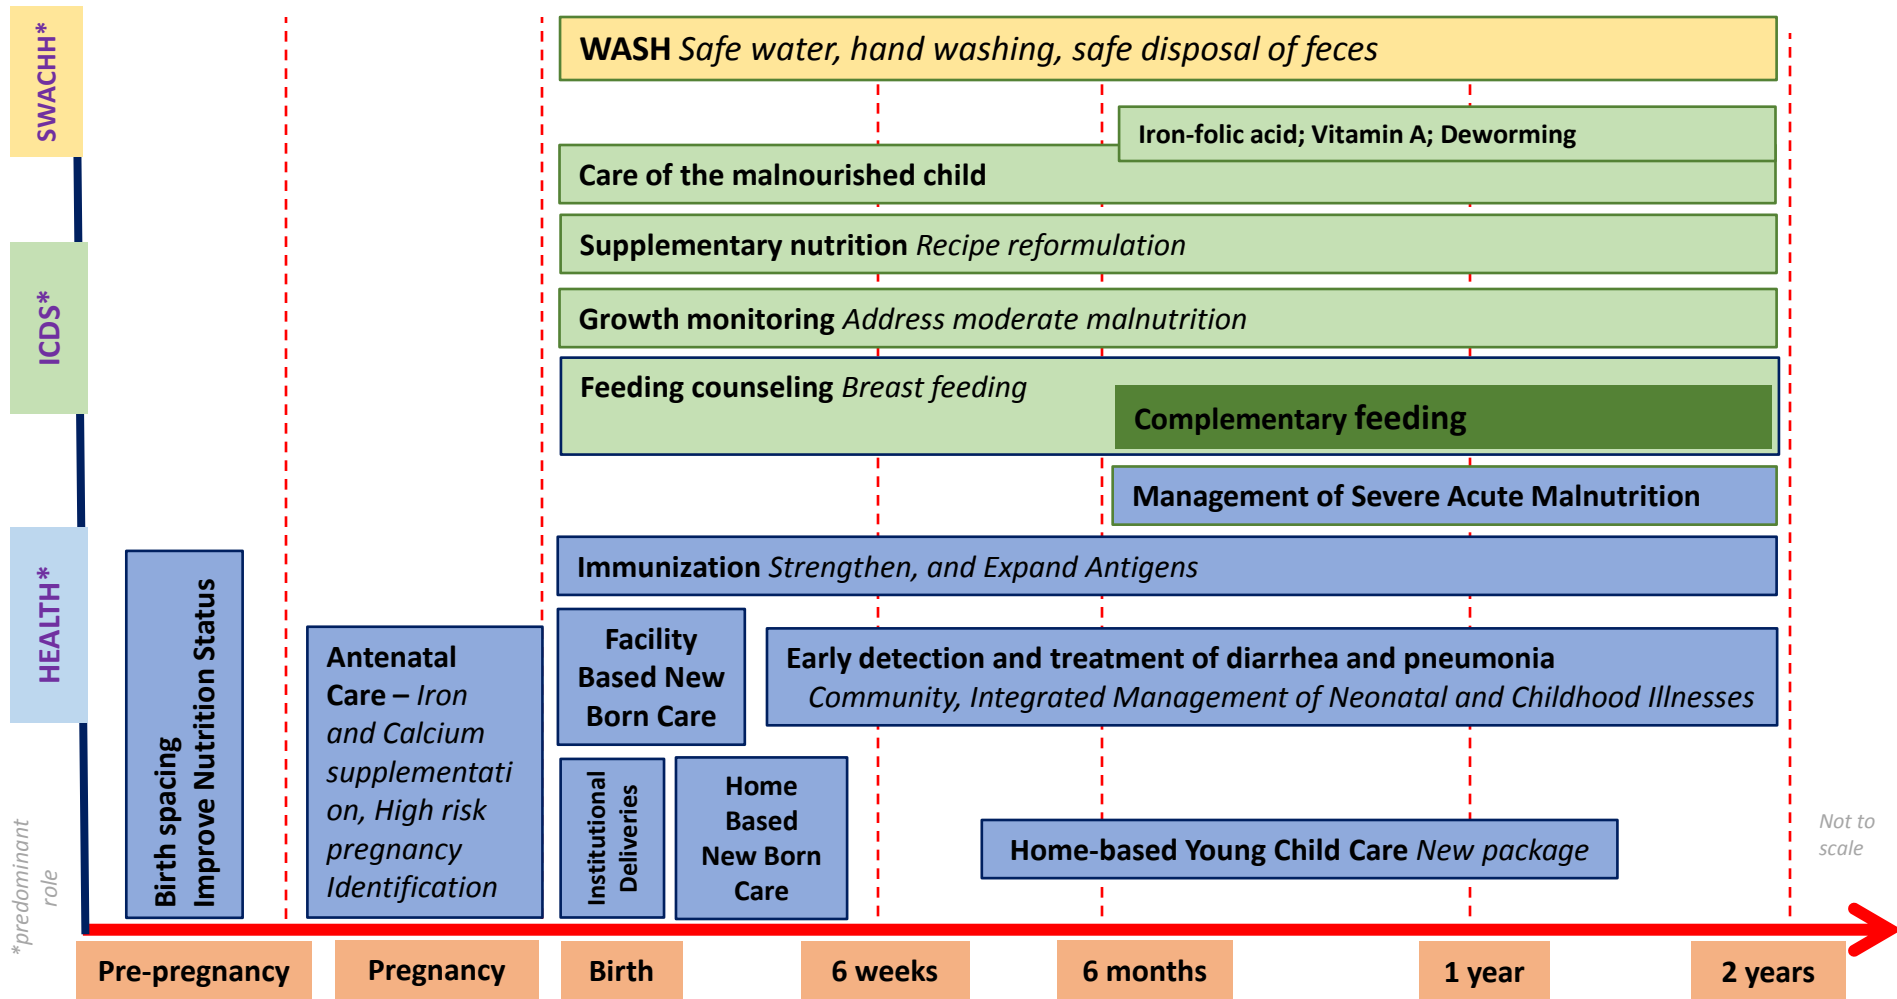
SWACHH*

ICDS*

HEALTH*

*predominant role

WASH *Safe water, hand washing, safe disposal of feces*

Iron-folic acid; Vitamin A; Deworming

Care of the malnourished child

Supplementary nutrition *Recipe reformulation*

Growth monitoring *Address moderate malnutrition*

Feeding counseling *Breast feeding*

Complementary feeding

Management of Severe Acute Malnutrition

Immunization *Strengthen, and Expand Antigens*

Birth spacing
Improve Nutrition Status

Antenatal Care – *Iron and Calcium supplementation, High risk pregnancy Identification*

Facility Based New Born Care

Early detection and treatment of diarrhea and pneumonia
*Community, Integrated Management of Neonatal and Childhood Illnesses*

Institutional Deliveries

Home Based New Born Care

Home-based Young Child Care *New package*

*Not to scale*

Pre-pregnancy

Pregnancy

Birth

6 weeks

6 months

1 year

2 years